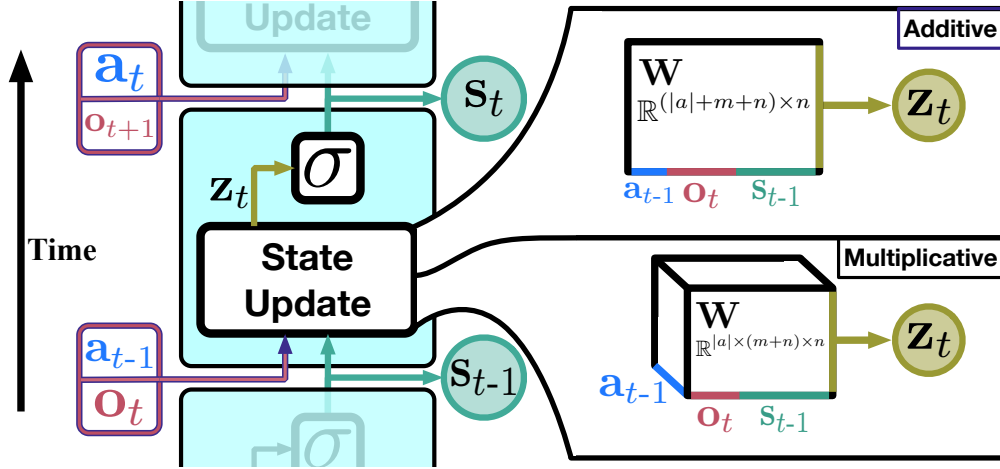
Update

$\mathbf{a}_t$
$\mathbf{o}_{t+1}$

$\mathbf{s}_t$

$\sigma$

$\mathbf{z}_t$

Time

State Update

$\mathbf{a}_{t\text{-}1}$
$\mathbf{o}_t$

$\mathbf{s}_{t\text{-}1}$

$\sigma$

Additive

$\mathbf{W}$
$\mathbb{R}^{(|a|+m+n)\times n}$

$\mathbf{z}_t$

$\mathbf{a}_{t\text{-}1}$ $\mathbf{o}_t$ $\mathbf{s}_{t\text{-}1}$

Multiplicative

$\mathbf{W}$
$\mathbb{R}^{|a|\times(m+n)\times n}$

$\mathbf{z}_t$

$\mathbf{a}_{t\text{-}1}$

$\mathbf{o}_t$ $\mathbf{s}_{t\text{-}1}$